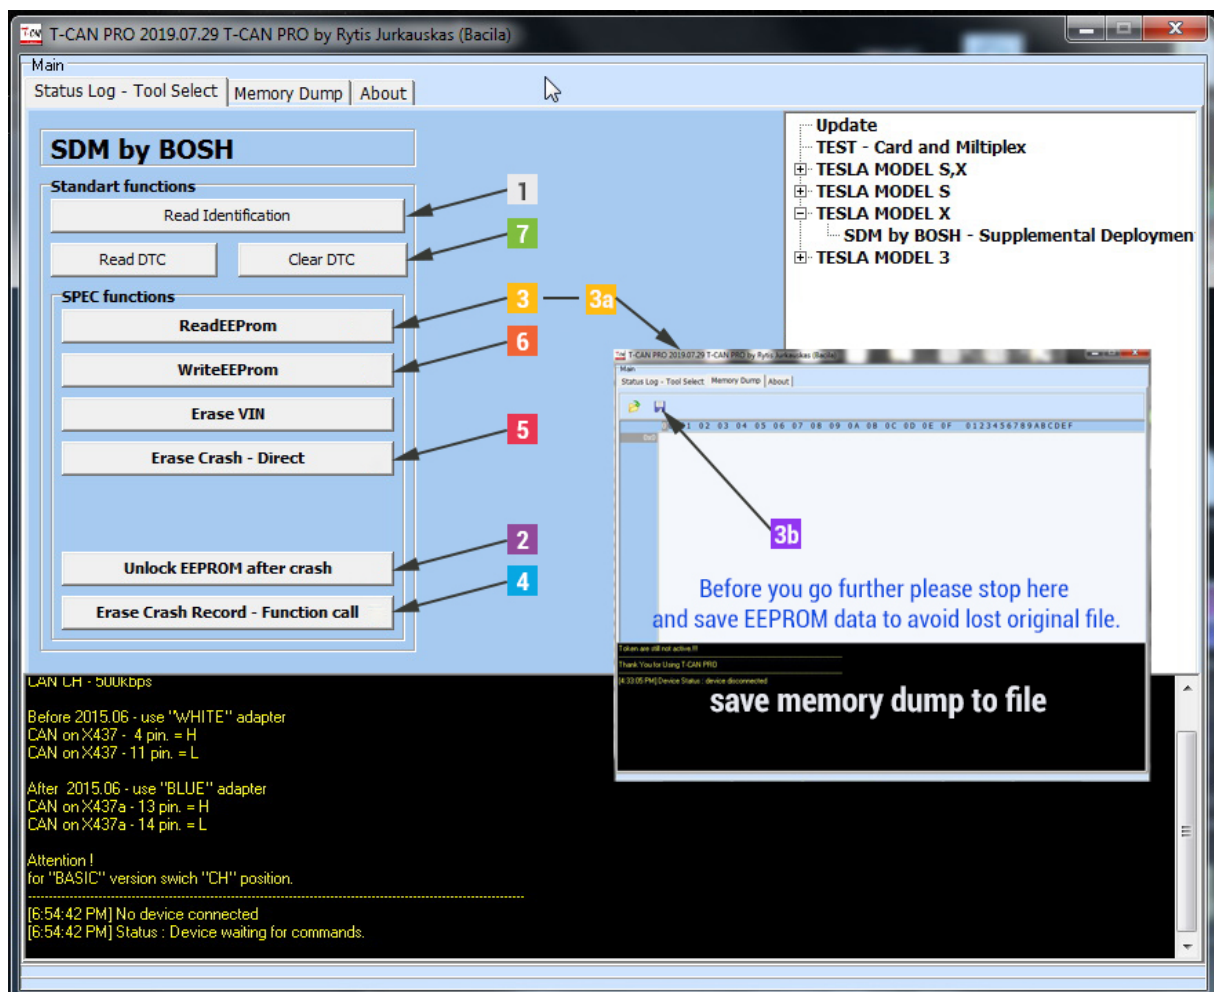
T-CAN PRO 2019.07.29 T-CAN PRO by Rytis Jurkauskas (Bacila)

Main

Status Log - Tool Select | Memory Dump | About

SDM by BOSH

Standart functions

Read Identification

Read DTC

Clear DTC

SPEC functions

ReadEEProm

WriteEEProm

Erase VIN

Erase Crash - Direct

Unlock EEPROM after crash

Erase Crash Record - Function call

1
7
3
3a
6
5
2
4

Update
TEST - Card and Miltiplex
TESLA MODEL S,X
TESLA MODEL S
TESLA MODEL X
SDM by BOSH - Supplemental Deploymen
TESLA MODEL 3

T-CAN PRO 2019.07.29 T-CAN PRO by Rytis Jurkauskas (Bacila)
Main
Status Log - Tool Select | Memory Dump | About
01 02 03 04 05 06 07 08 09 0A 0B 0C 0D 0E 0F 0123456789ABCDEF

3b

Before you go further please stop here
and save EEPROM data to avoid lost original file.

Token are still not active!!!
Thank You for Using T-CAN PRO
[4:33:05 PM] Device Status : device disconnected

save memory dump to file

CAN CH - 500kbps

Before 2015.06 - use "WHITE" adapter
CAN on X437 - 4 pin. = H
CAN on X437 - 11 pin. = L

After 2015.06 - use "BLUE" adapter
CAN on X437a - 13 pin. = H
CAN on X437a - 14 pin. = L

Attention !
for "BASIC" version swich "CH" position.

[6:54:42 PM] No device connected
[6:54:42 PM] Status : Device waiting for commands.